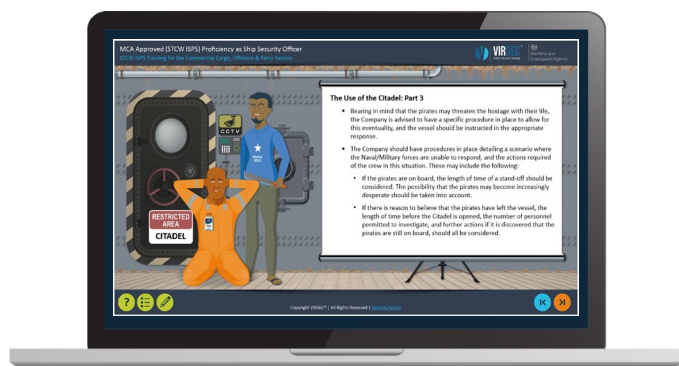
MCA Approved (STCW ISPS) Proficiency as Ship Security Officer
STCW ISPS Training for the Commercial Cargo, Offshore & Ferry Sectors

VIRSEC
Maritime and Coastguard Agency

CCTV

RESTRICTED AREA
CITADEL

The Use of the Citadel: Part 3

• Bearing in mind that the pirates may threaten the hostage with their life, the Company is advised to have a specific procedure in place to allow for this eventuality, and the vessel should be instructed in the appropriate response.

• The Company should have procedures in place detailing a scenario where the Naval/Military forces are unable to respond, and the actions required of the crew in this situation. These may include the following:

• If the pirates are on board, the length of time of a stand-off should be considered. The possibility that the pirates may become increasingly desperate should be taken into account.

• If there is reason to believe that the pirates have left the vessel, the length of time before the Citadel is opened, the number of personnel permitted to investigate, and further actions if it is discovered that the pirates are still on board, should all be considered.

Copyright VIRSEC™ | All Rights Reserved | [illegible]